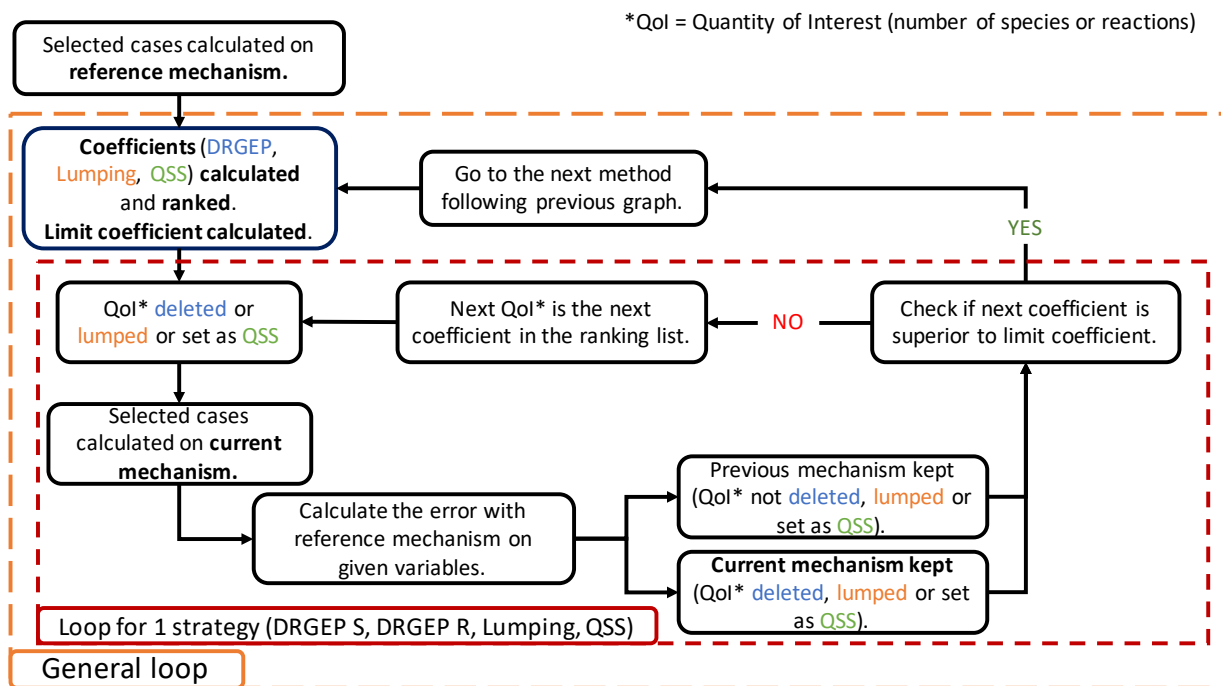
*QoI = Quantity of Interest (number of species or reactions)

Selected cases calculated on **reference mechanism.**

**Coefficients** (DRGEP, Lumping, QSS) **calculated** and **ranked**. **Limit coefficient calculated**.

Go to the next method following previous graph.

YES

QoI* deleted or lumped or set as QSS

Next QoI* is the next coefficient in the ranking list.

NO

Check if next coefficient is superior to limit coefficient.

Selected cases calculated on **current mechanism.**

Calculate the error with reference mechanism on given variables.

Previous mechanism kept (QoI* not deleted, lumped or set as QSS).

**Current mechanism kept** (QoI* deleted, lumped or set as QSS).

Loop for 1 strategy (DRGEP S, DRGEP R, Lumping, QSS)

General loop